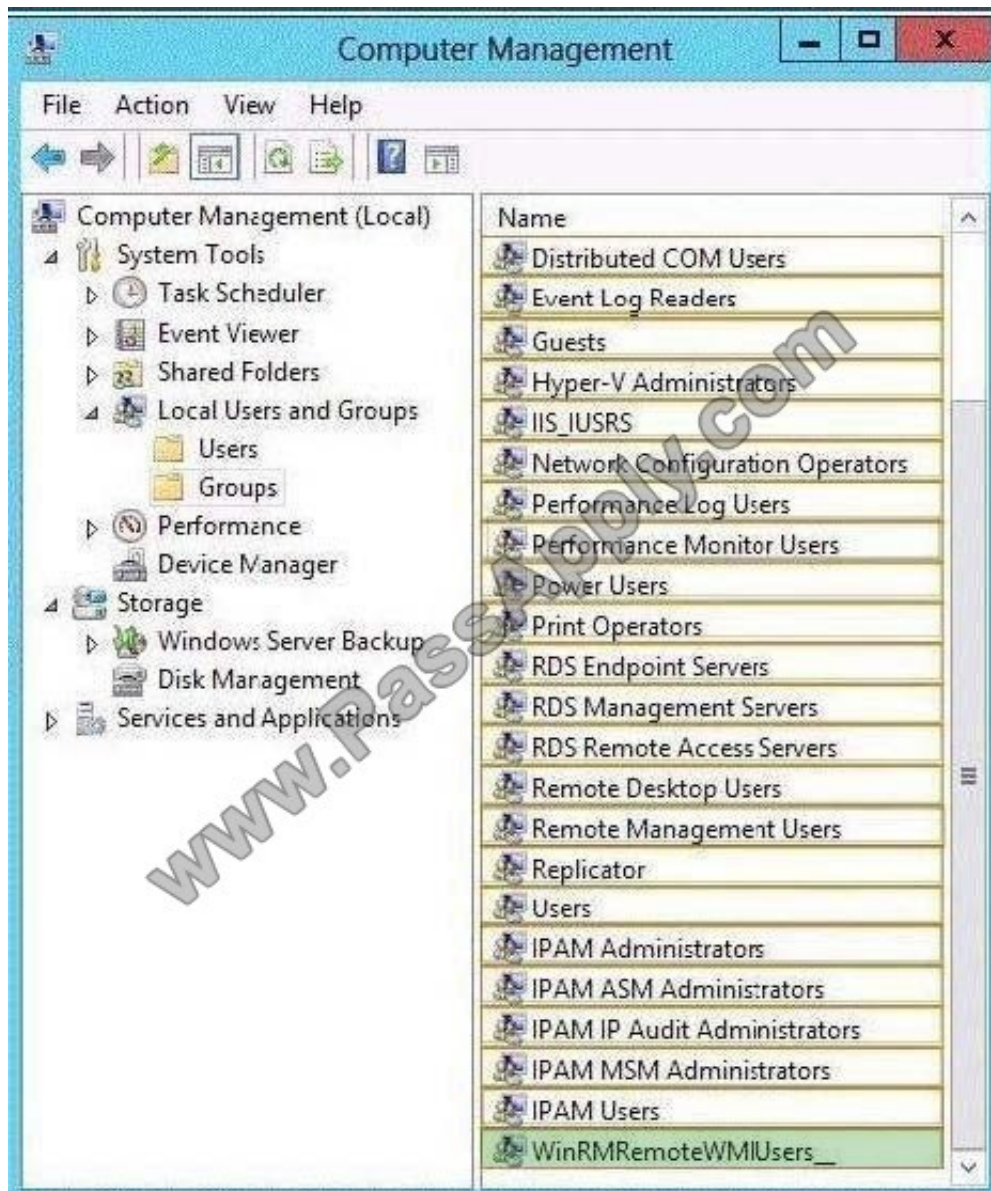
Computer Management

File Action View Help

Computer Management (Local)
System Tools
Task Scheduler
Event Viewer
Shared Folders
Local Users and Groups
Users
Groups
Performance
Device Manager
Storage
Windows Server Backup
Disk Management
Services and Applications

Name
Distributed COM Users
Event Log Readers
Guests
Hyper-V Administrators
IIS_IUSRS
Network Configuration Operators
Performance Log Users
Performance Monitor Users
Power Users
Print Operators
RDS Endpoint Servers
RDS Management Servers
RDS Remote Access Servers
Remote Desktop Users
Remote Management Users
Replicator
Users
IPAM Administrators
IPAM ASM Administrators
IPAM IP Audit Administrators
IPAM MSM Administrators
IPAM Users
WinRMRemoteWMIUsers__

www.Passapply.com